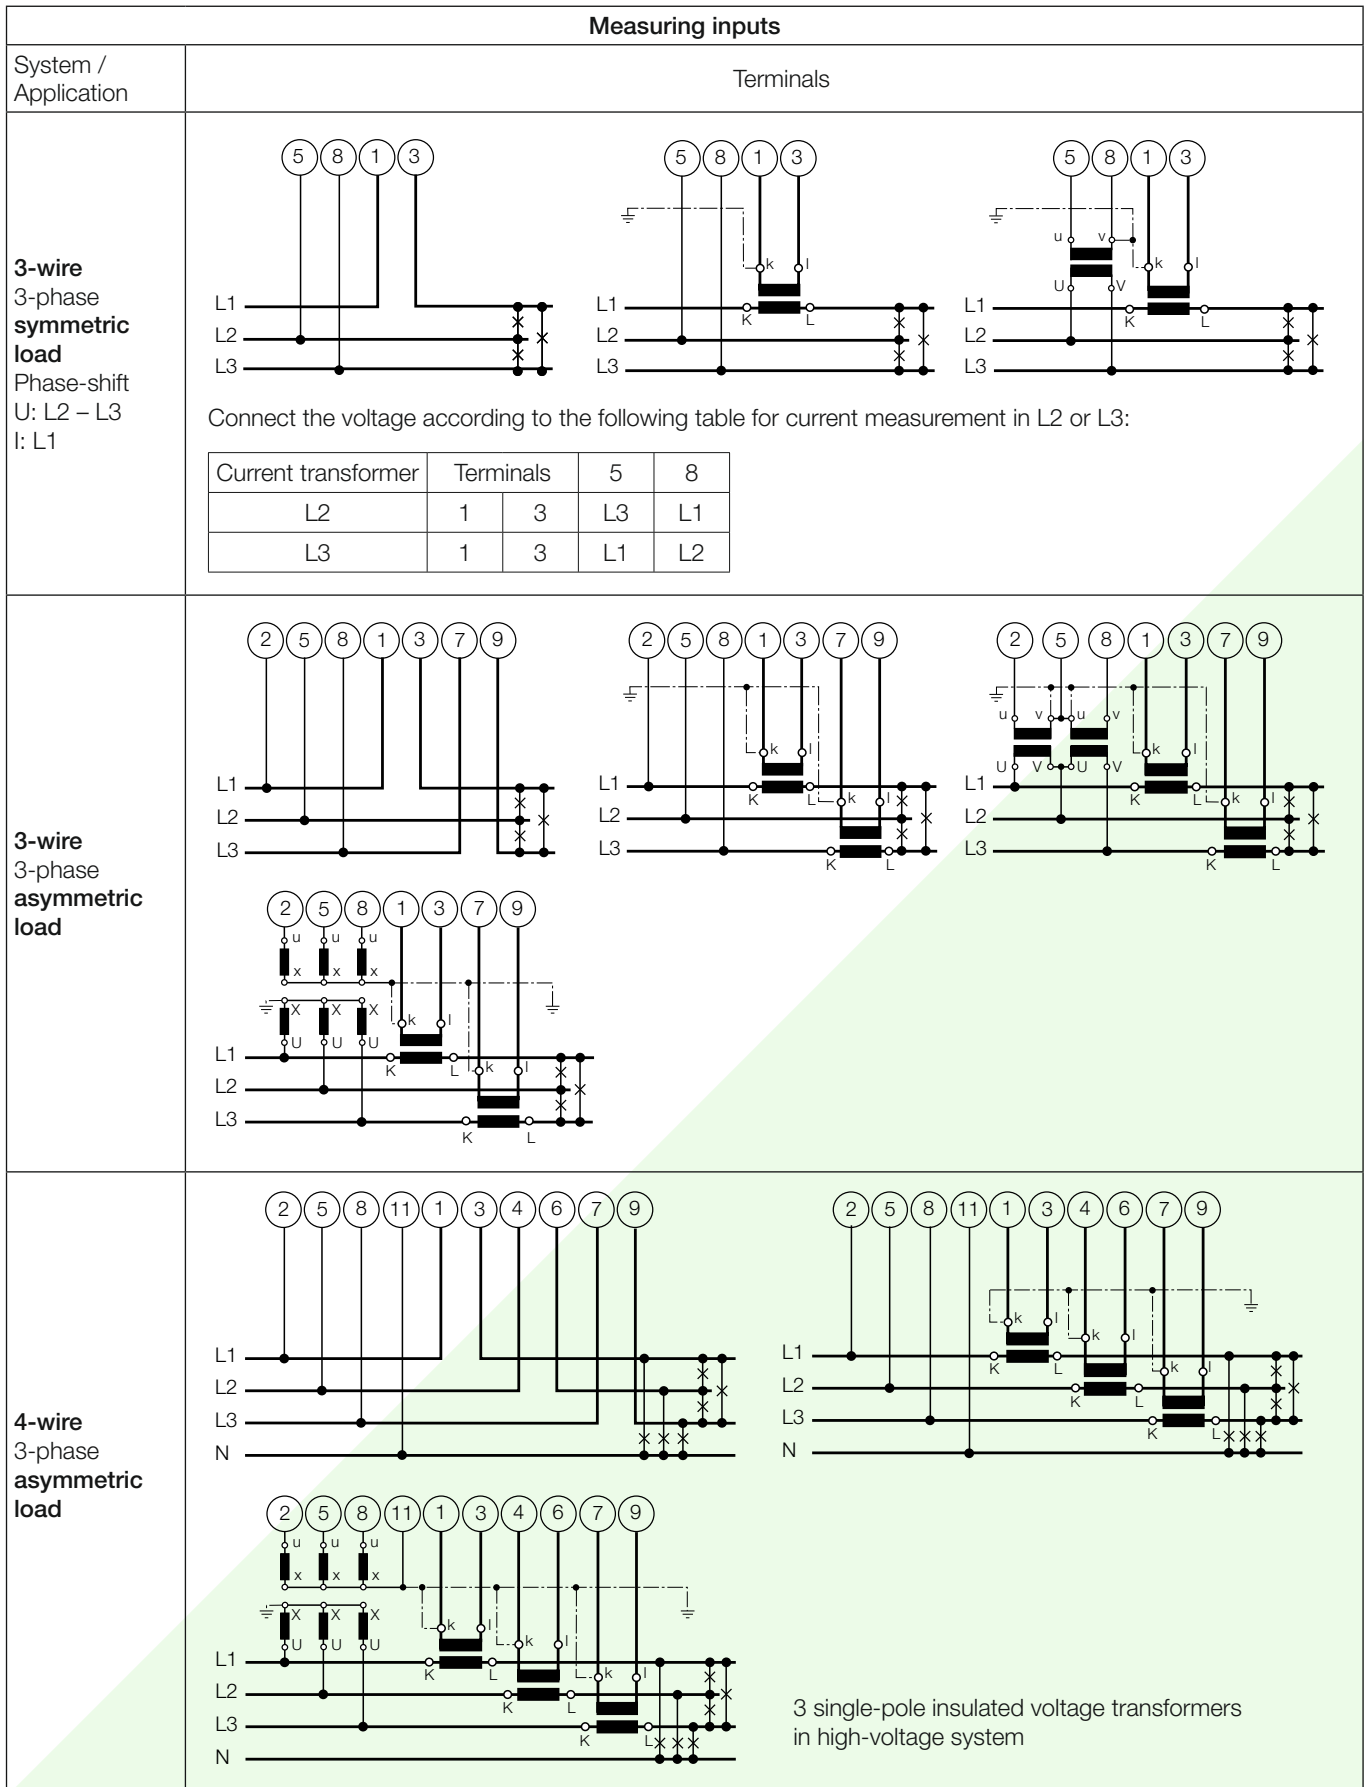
Measuring inputs

System / Application

Terminals

3-wire
3-phase
symmetric load
Phase-shift
U: L2 – L3
I: L1

5 8 1 3
L1
L2
L3

5 8 1 3
k l
K L
L1
L2
L3

5 8 1 3
u v
U V
k l
K L
L1
L2
L3

Connect the voltage according to the following table for current measurement in L2 or L3:

| Current transformer | Terminals | | 5 | 8 |
|---|---|---|---|---|
| L2 | 1 | 3 | L3 | L1 |
| L3 | 1 | 3 | L1 | L2 |

3-wire
3-phase
asymmetric load

2 5 8 1 3 7 9
L1
L2
L3

2 5 8 1 3 7 9
k l
K L
k l
K L
L1
L2
L3

2 5 8 1 3 7 9
u v u v
U V U V
k l
K L
k l
K L
L1
L2
L3

2 5 8 1 3 7 9
u u u
x x x
X X X
U U U
k l
K L
k l
K L
L1
L2
L3

4-wire
3-phase
asymmetric load

2 5 8 11 1 3 4 6 7 9
L1
L2
L3
N

2 5 8 11 1 3 4 6 7 9
k l
K L
k l
K L
k l
K L
L1
L2
L3
N

2 5 8 11 1 3 4 6 7 9
u u u
x x x
X X X
U U U
k l
K L
k l
K L
k l
K L
L1
L2
L3
N

3 single-pole insulated voltage transformers in high-voltage system